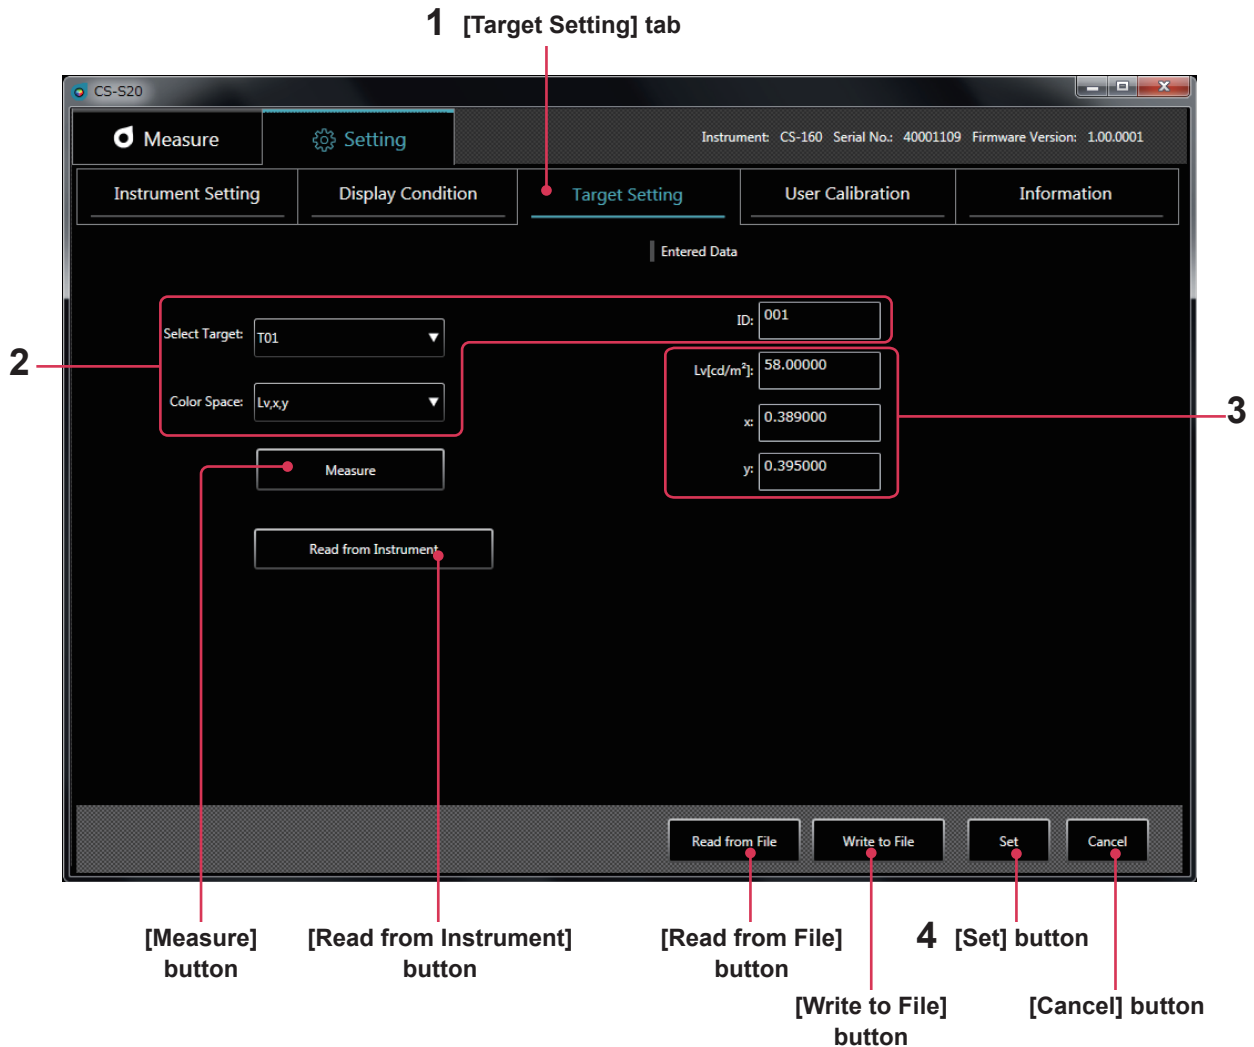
1 [Target Setting] tab

CS-S20

Measure

Setting

Instrument: CS-160 Serial No.: 40001109 Firmware Version: 1.00.0001

Instrument Setting

Display Condition

Target Setting

User Calibration

Information

Entered Data

2

Select Target: T01

Color Space: Lv,x,y

ID: 001

Lv[cd/m$^2$]: 58.00000

x: 0.389000

y: 0.395000

3

Measure

Read from Instrument

Read from File

Write to File

Set

Cancel

[Measure] button

[Read from Instrument] button

[Read from File] button

4 [Set] button

[Write to File] button

[Cancel] button